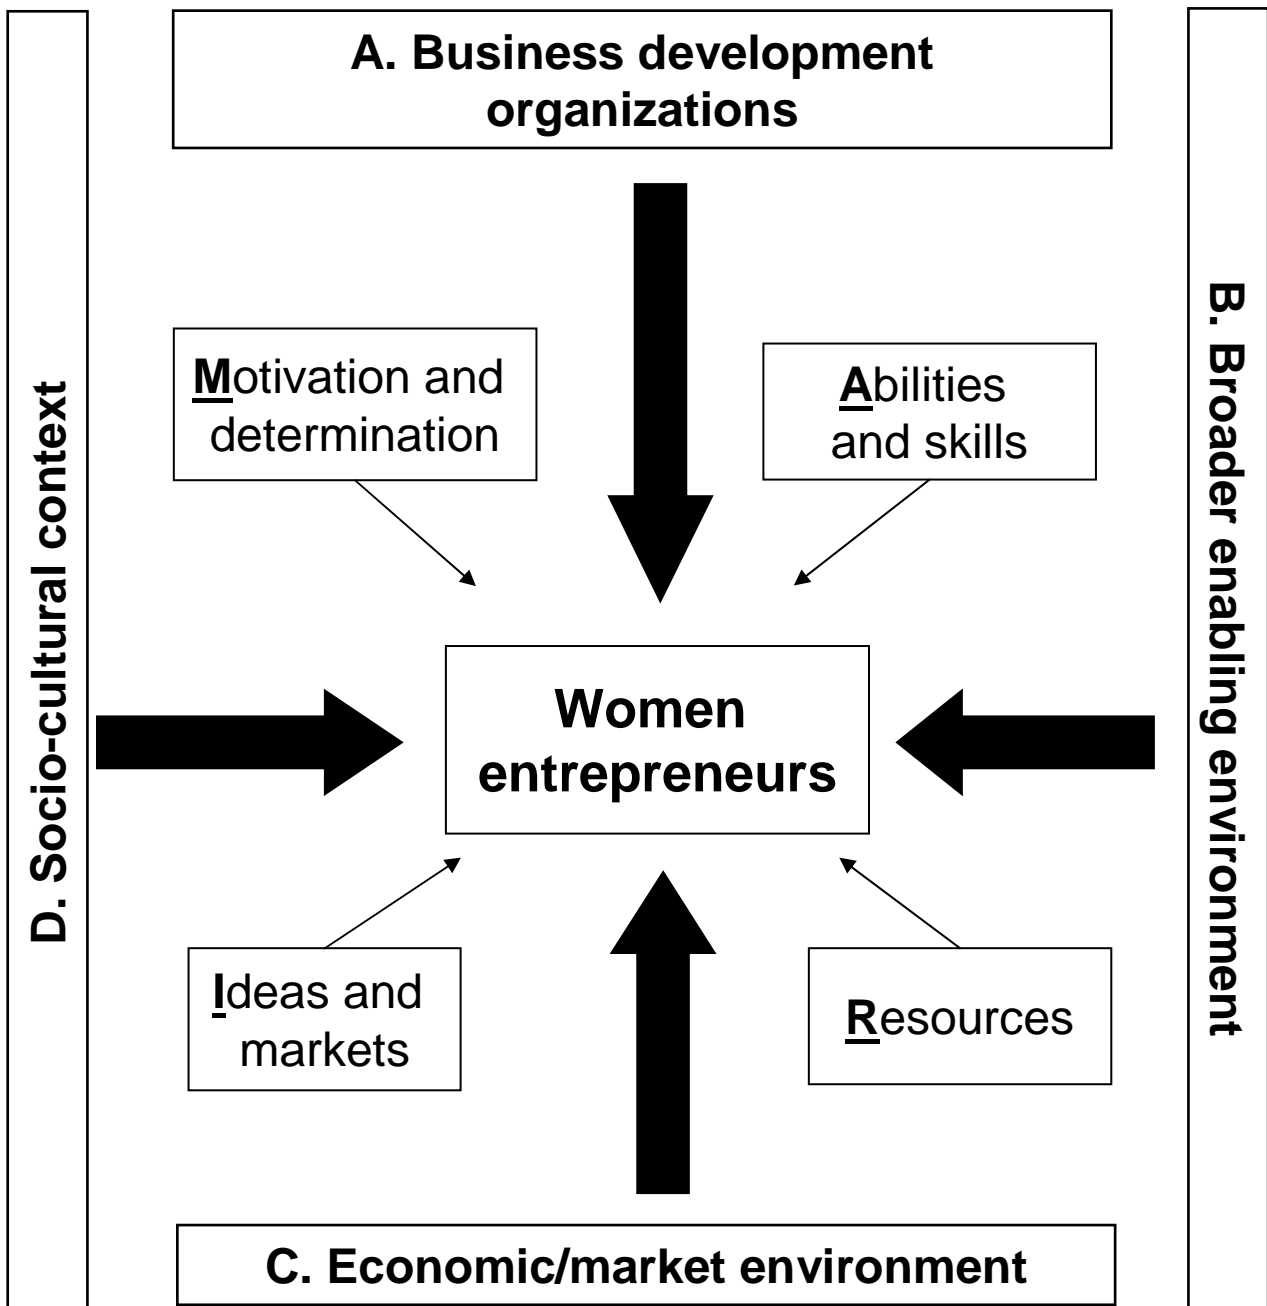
A. Business development organizations

D. Socio-cultural context

B. Broader enabling environment

Motivation and determination

Abilities and skills

Women entrepreneurs

Ideas and markets

Resources

C. Economic/market environment